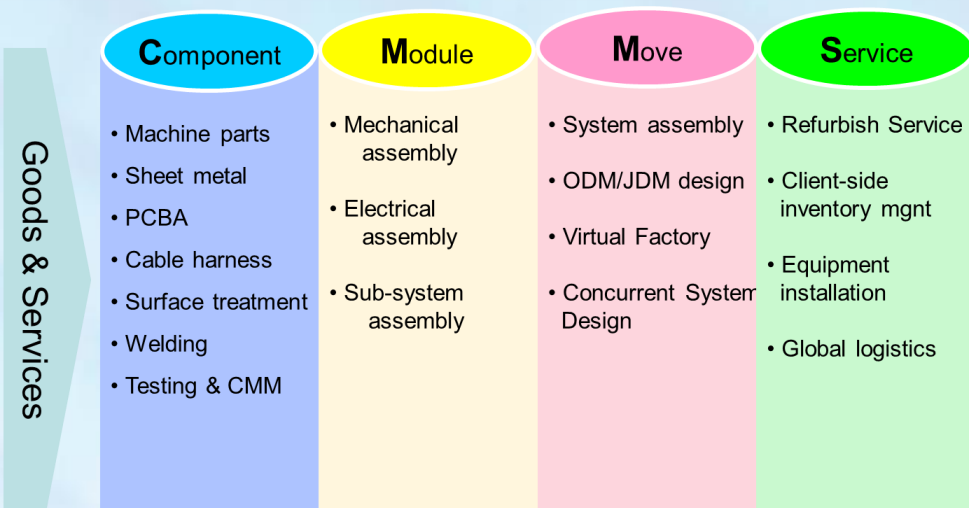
Goods & Services

Component

• Machine parts
• Sheet metal
• PCBA
• Cable harness
• Surface treatment
• Welding
• Testing & CMM

Module

• Mechanical assembly
• Electrical assembly
• Sub-system assembly

Move

• System assembly
• ODM/JDM design
• Virtual Factory
• Concurrent System Design

Service

• Refurbish Service
• Client-side inventory mgnt
• Equipment installation
• Global logistics